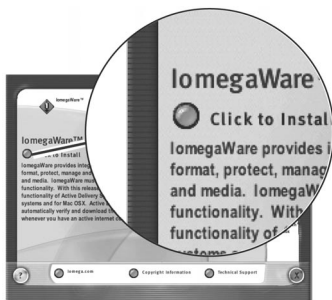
IomegaWare™

IomegaWare™

Click to Install

IomegaWare provides integ format, protect, manage and media. IomegaWare functionality. With this release functionality of Active Delivery systems and for Mac OSX. Active automatically verify and download whenever you have an active internet

IomegaWare

Click to Instal

IomegaWare provides i format, protect, manag and media. IomegaW functionality. With functionality of

Iomega.com

Copyright Information

Technical Support